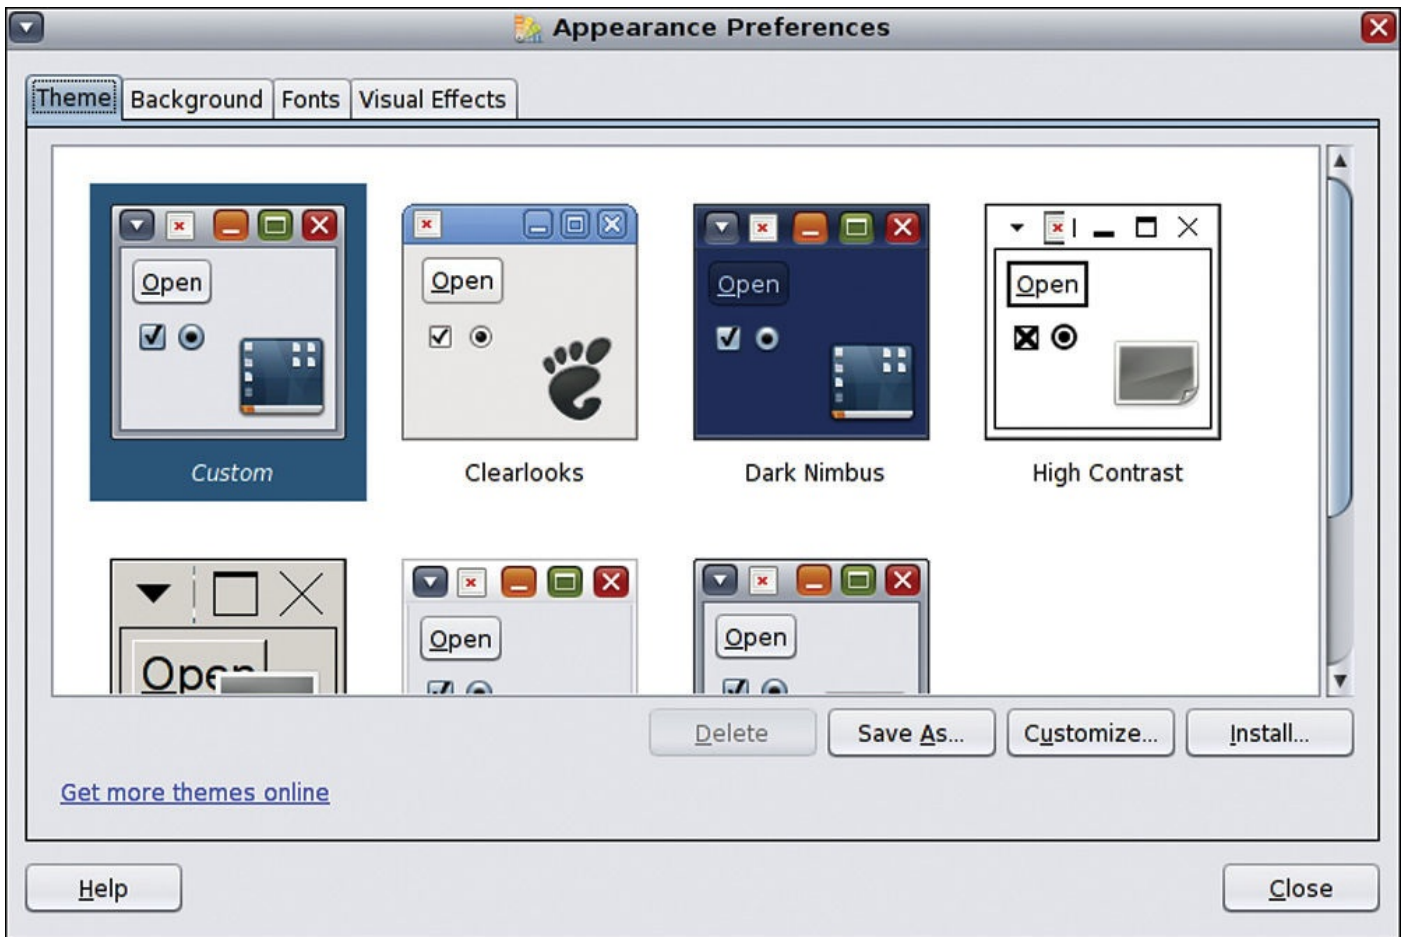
Appearance Preferences

Theme | Background | Fonts | Visual Effects

Open
Custom

Open
Clearlooks

Open
Dark Nimbus

Open
High Contrast

Open

Open

Open

Delete | Save As... | Customize... | Install...

Get more themes online

Help

Close